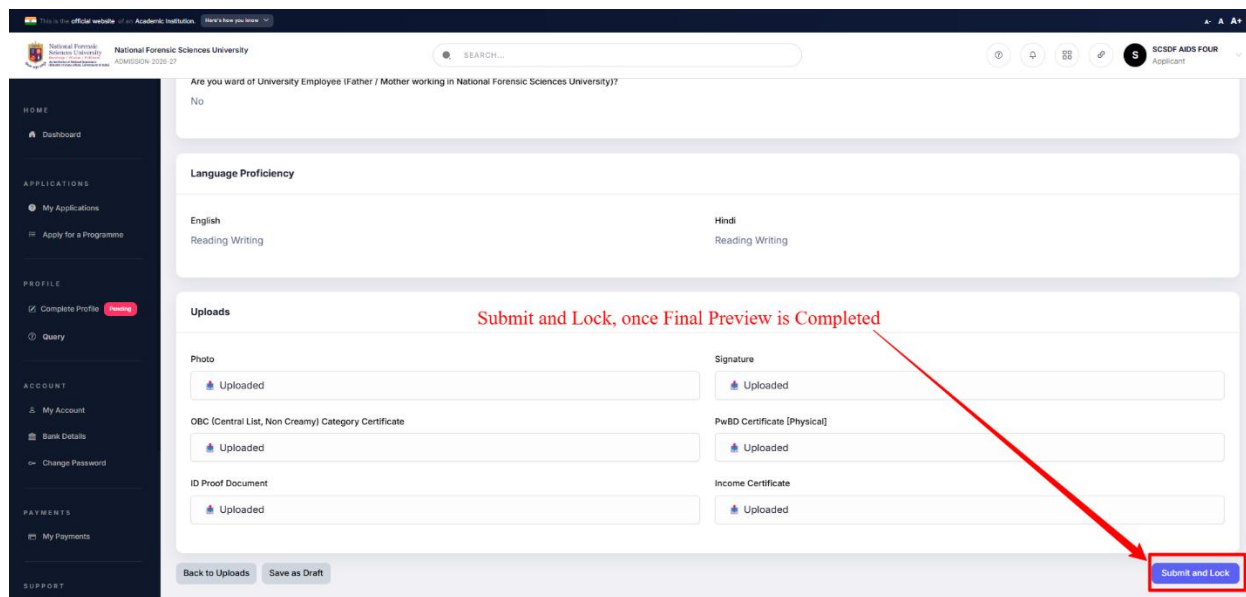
This is the official website of an Academic Institution. Here's how you know

A- A A+

National Forensic Sciences University

National Forensic Sciences University
ADMISSION-2026-27

SEARCH...

S SCSDF AIDS FOUR
Applicant

HOME

Dashboard

APPLICATIONS

My Applications

Apply for a Programme

PROFILE

Complete Profile Pending

Query

ACCOUNT

My Account

Bank Details

Change Password

PAYMENTS

My Payments

SUPPORT

Are you ward of University Employee (Father / Mother working in National Forensic Sciences University)?

No

Language Proficiency

English
Reading Writing

Hindi
Reading Writing

Uploads

Submit and Lock, once Final Preview is Completed

Photo
Uploaded

Signature
Uploaded

OBC (Central List, Non Creamy) Category Certificate
Uploaded

PwBD Certificate [Physical]
Uploaded

ID Proof Document
Uploaded

Income Certificate
Uploaded

Back to Uploads

Save as Draft

Submit and Lock